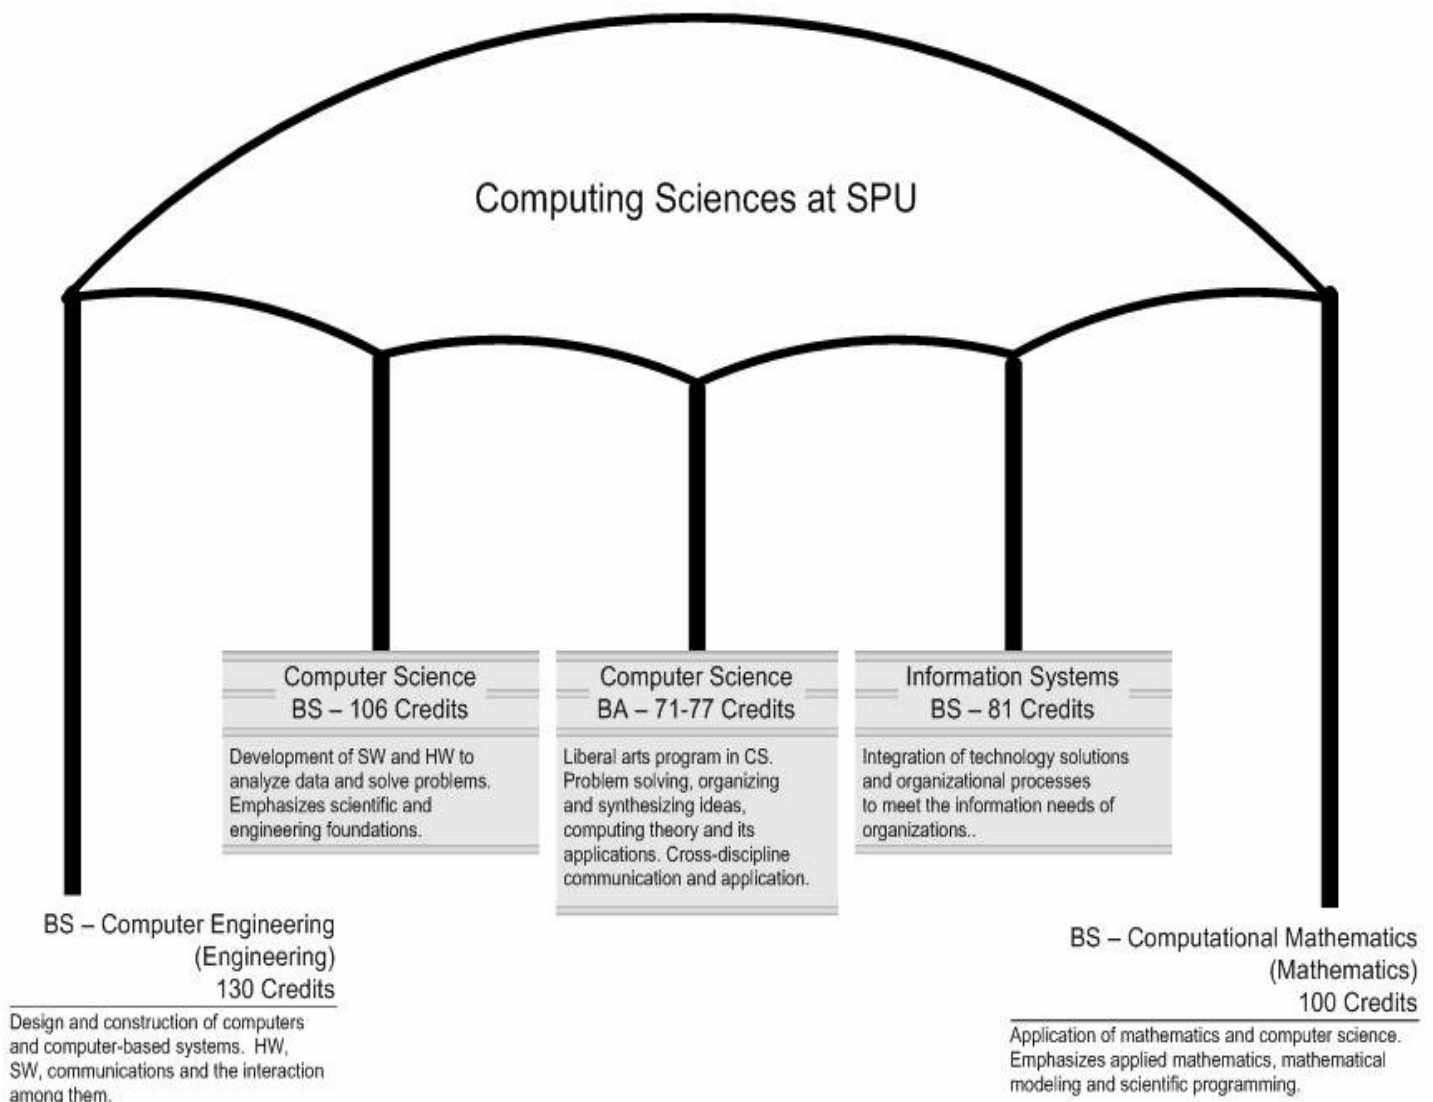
Computing Sciences at SPU

Computer Science
BS – 106 Credits

Development of SW and HW to analyze data and solve problems. Emphasizes scientific and engineering foundations.

Computer Science
BA – 71-77 Credits

Liberal arts program in CS. Problem solving, organizing and synthesizing ideas, computing theory and its applications. Cross-discipline communication and application.

Information Systems
BS – 81 Credits

Integration of technology solutions and organizational processes to meet the information needs of organizations..

BS – Computer Engineering
(Engineering)
130 Credits

Design and construction of computers and computer-based systems. HW, SW, communications and the interaction among them.

BS – Computational Mathematics
(Mathematics)
100 Credits

Application of mathematics and computer science. Emphasizes applied mathematics, mathematical modeling and scientific programming.